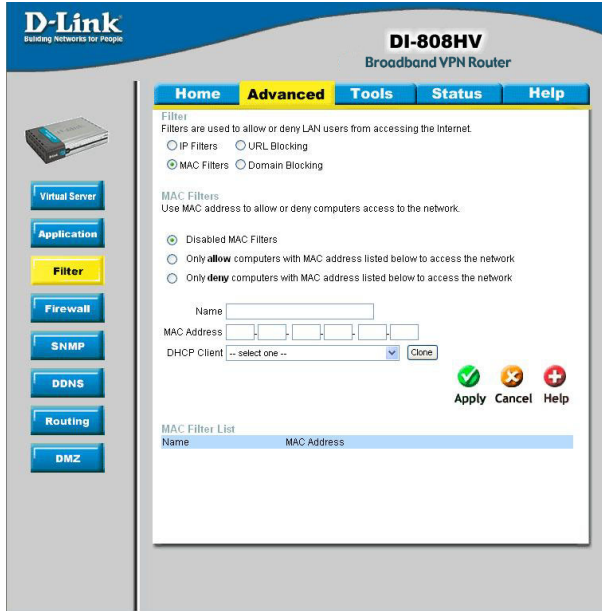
D-Link
Building Networks for People

DI-808HV
Broadband VPN Router

Home Advanced Tools Status Help

Virtual Server
Application
Filter
Firewall
SNMP
DDNS
Routing
DMZ

Filter
Filters are used to allow or deny LAN users from accessing the Internet.
IP Filters URL Blocking
MAC Filters Domain Blocking

MAC Filters
Use MAC address to allow or deny computers access to the network.

Disabled MAC Filters
Only **allow** computers with MAC address listed below to access the network
Only **deny** computers with MAC address listed below to access the network

Name
MAC Address
DHCP Client -- select one -- Clone

Apply Cancel Help

MAC Filter List
Name MAC Address